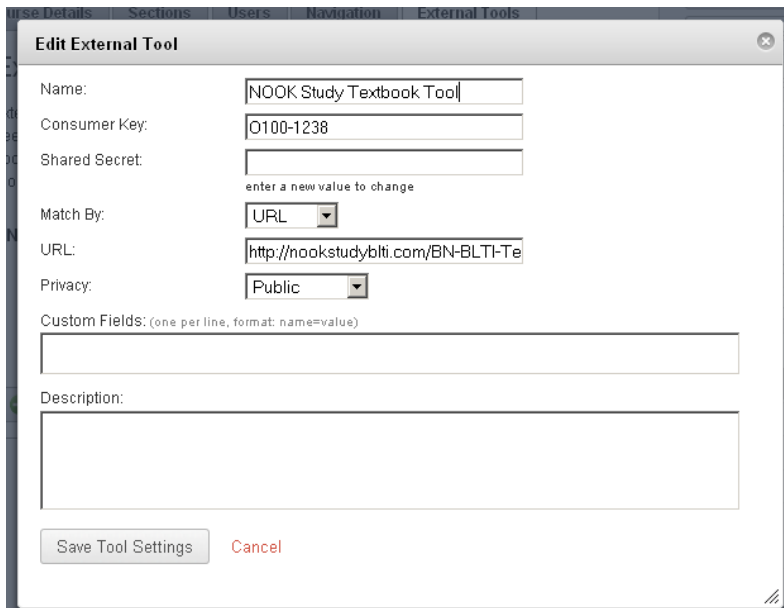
urse Details | Sections | Users | Navigation | External Tools

Edit External Tool

Name: NOOK Study Textbook Tool

Consumer Key: O100-1238

Shared Secret:
enter a new value to change

Match By: URL

URL: http://nookstudyblti.com/BN-BLTI-Te

Privacy: Public

Custom Fields: (one per line, format: name=value)

Description:

Save Tool Settings Cancel